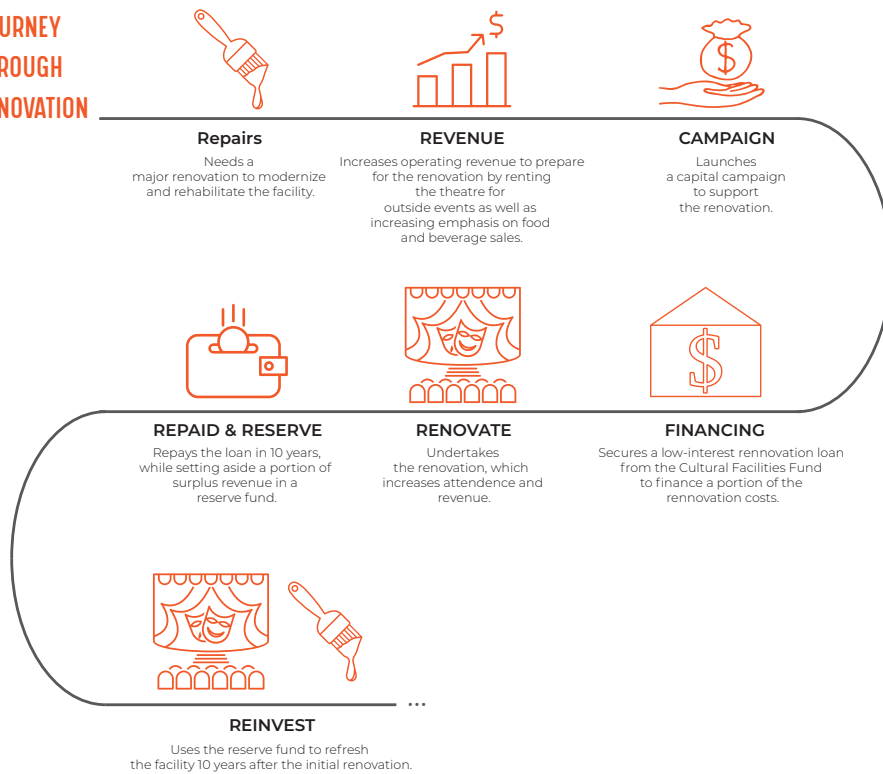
URNEY
ROUGH
NOVATION

Repairs
Needs a major renovation to modernize and rehabilitate the facility.

REVENUE
Increases operating revenue to prepare for the renovation by renting the theatre for outside events as well as increasing emphasis on food and beverage sales.

CAMPAIGN
Launches a capital campaign to support the renovation.

REPAID & RESERVE
Repays the loan in 10 years, while setting aside a portion of surplus revenue in a reserve fund.

RENOVATE
Undertakes the renovation, which increases attendence and revenue.

FINANCING
Secures a low-interest rennovation loan from the Cultural Facilities Fund to finance a portion of the rennovation costs.

...

REINVEST
Uses the reserve fund to refresh the facility 10 years after the initial renovation.